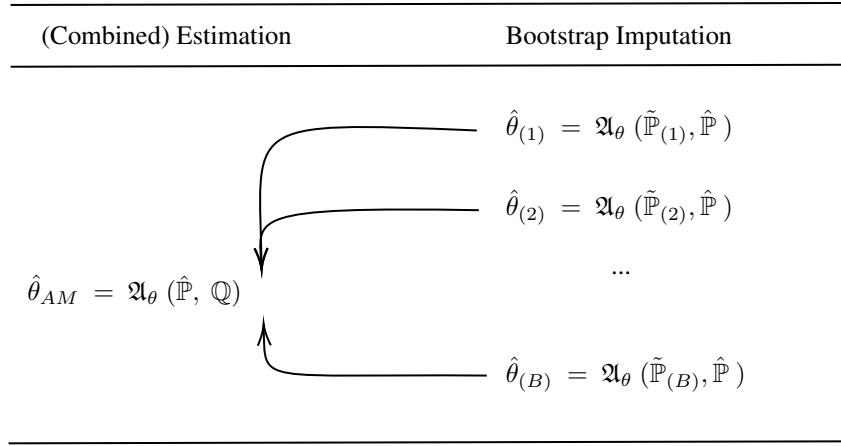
(Combined) Estimation

Bootstrap Imputation

$\hat{\theta}_{(1)} = \mathfrak{A}_\theta\ (\tilde{\mathbb{P}}_{(1)}, \hat{\mathbb{P}}\ )$

$\hat{\theta}_{(2)} = \mathfrak{A}_\theta\ (\tilde{\mathbb{P}}_{(2)}, \hat{\mathbb{P}}\ )$

$\hat{\theta}_{AM} = \mathfrak{A}_\theta\ (\hat{\mathbb{P}},\ \mathbb{Q})$

...

$\hat{\theta}_{(B)} = \mathfrak{A}_\theta\ (\tilde{\mathbb{P}}_{(B)}, \hat{\mathbb{P}}\ )$